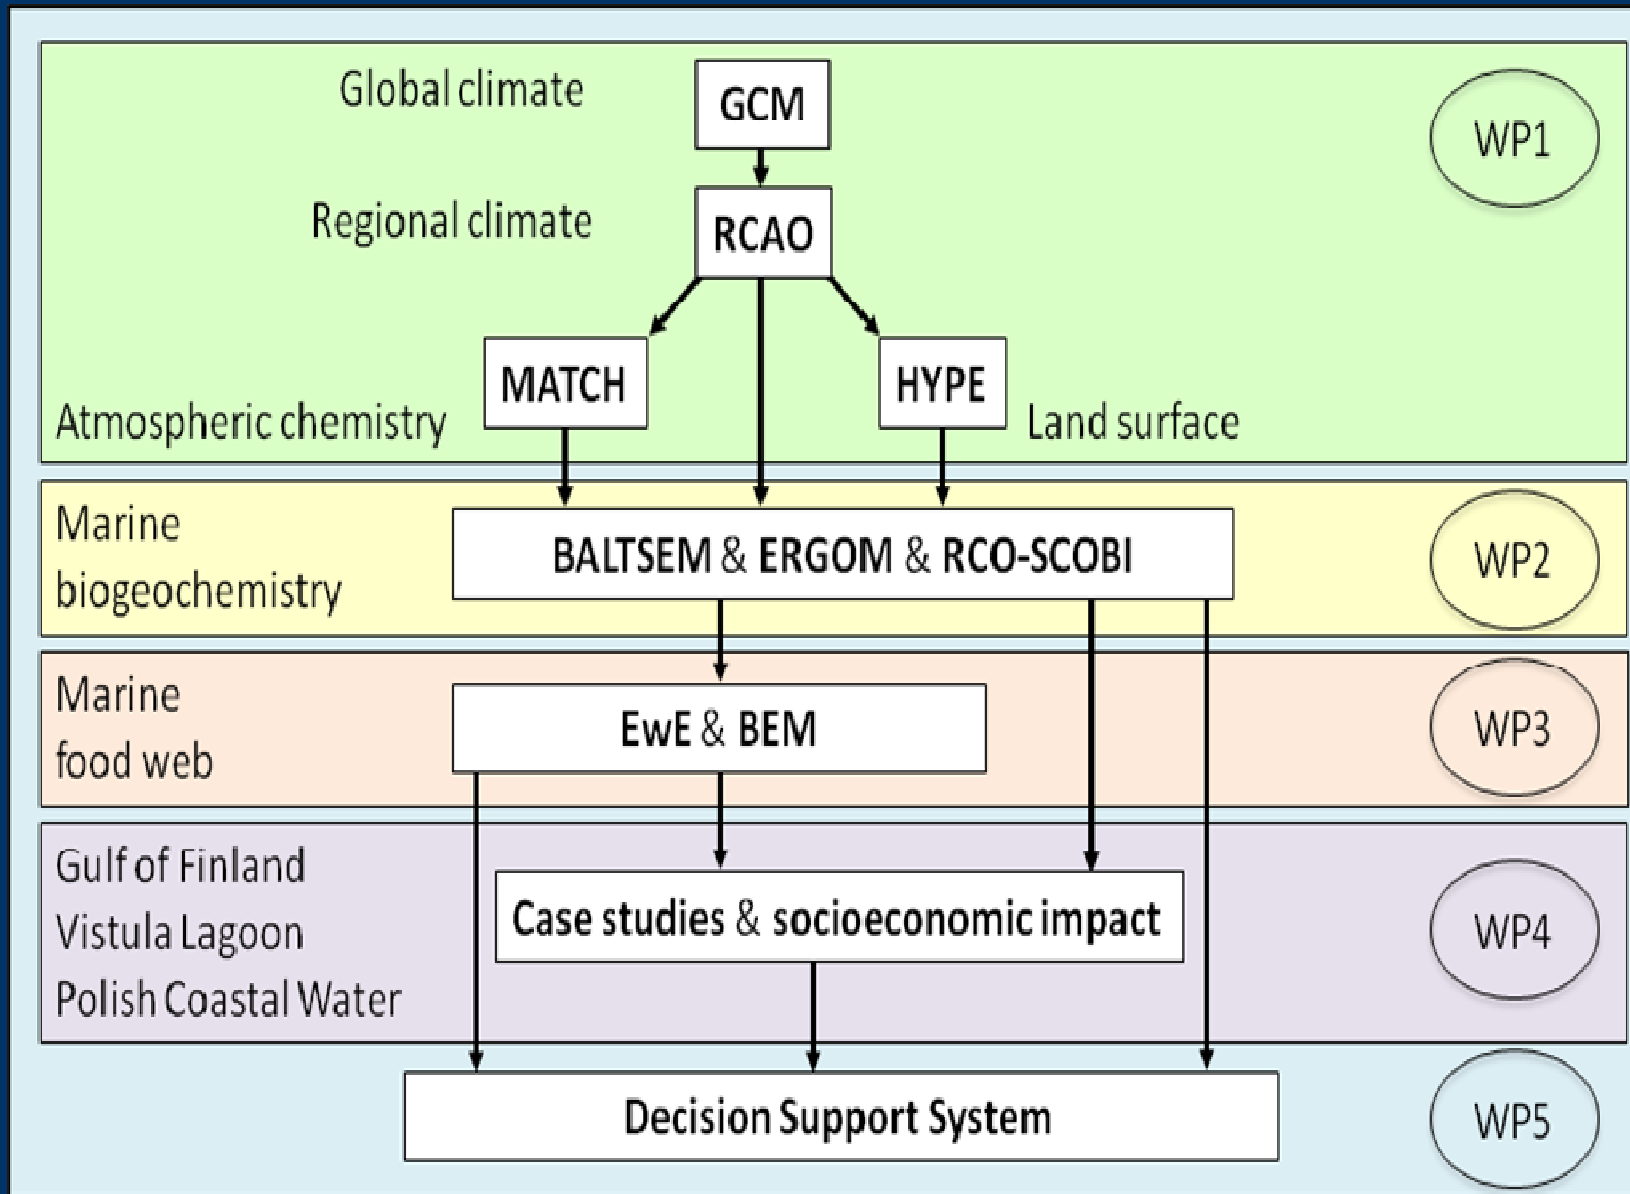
Global climate

GCM

WP1

Regional climate

RCAO

MATCH

HYPE

Atmospheric chemistry

Land surface

Marine biogeochemistry

BALTSEM & ERGOM & RCO-SCOBI

WP2

Marine food web

EwE & BEM

WP3

Gulf of Finland
Vistula Lagoon
Polish Coastal Water

Case studies & socioeconomic impact

WP4

Decision Support System

WP5